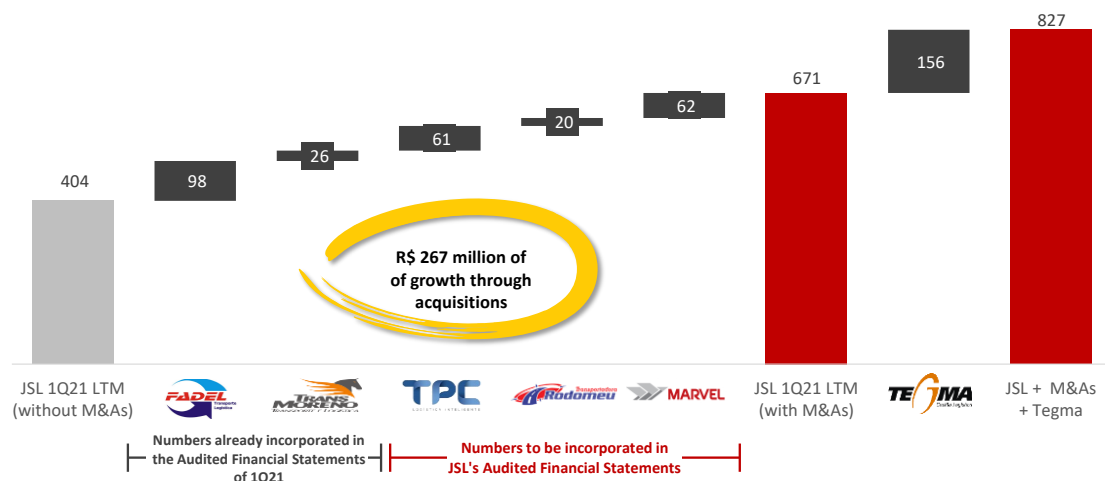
404

98

26

61

20

62

671

156

827

R$ 267 million of of growth through acquisitions

JSL 1Q21 LTM (without M&As)

FADEL Transporte Logística

TRANS MORENO

TPC

Transportadora Rodomeu

MARVEL

JSL 1Q21 LTM (with M&As)

TEGMA

JSL + M&As + Tegma

Numbers already incorporated in the Audited Financial Statements of 1Q21

Numbers to be incorporated in JSL's Audited Financial Statements